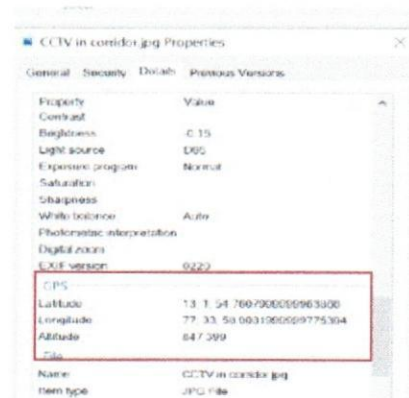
CCTV in corridor.jpg Properties

General Security Details Previous Versions

| Property | Value |
|---|---|
| Contrast | |
| Brightness | -0.15 |
| Light source | D65 |
| Exposure program | Normal |
| Saturation | |
| Sharpness | |
| White balance | Auto |
| Photometric interpretation | |
| Digital zoom | |
| EXIF version | 0220 |
| GPS | |
| Latitude | 13; 1; 54.7607000009963800 |
| Longitude | 77; 33; 58.0031000009775304 |
| Altitude | 847.399 |
| File | |
| Name | CCTV in corridor.jpg |
| Item type | JPG File |